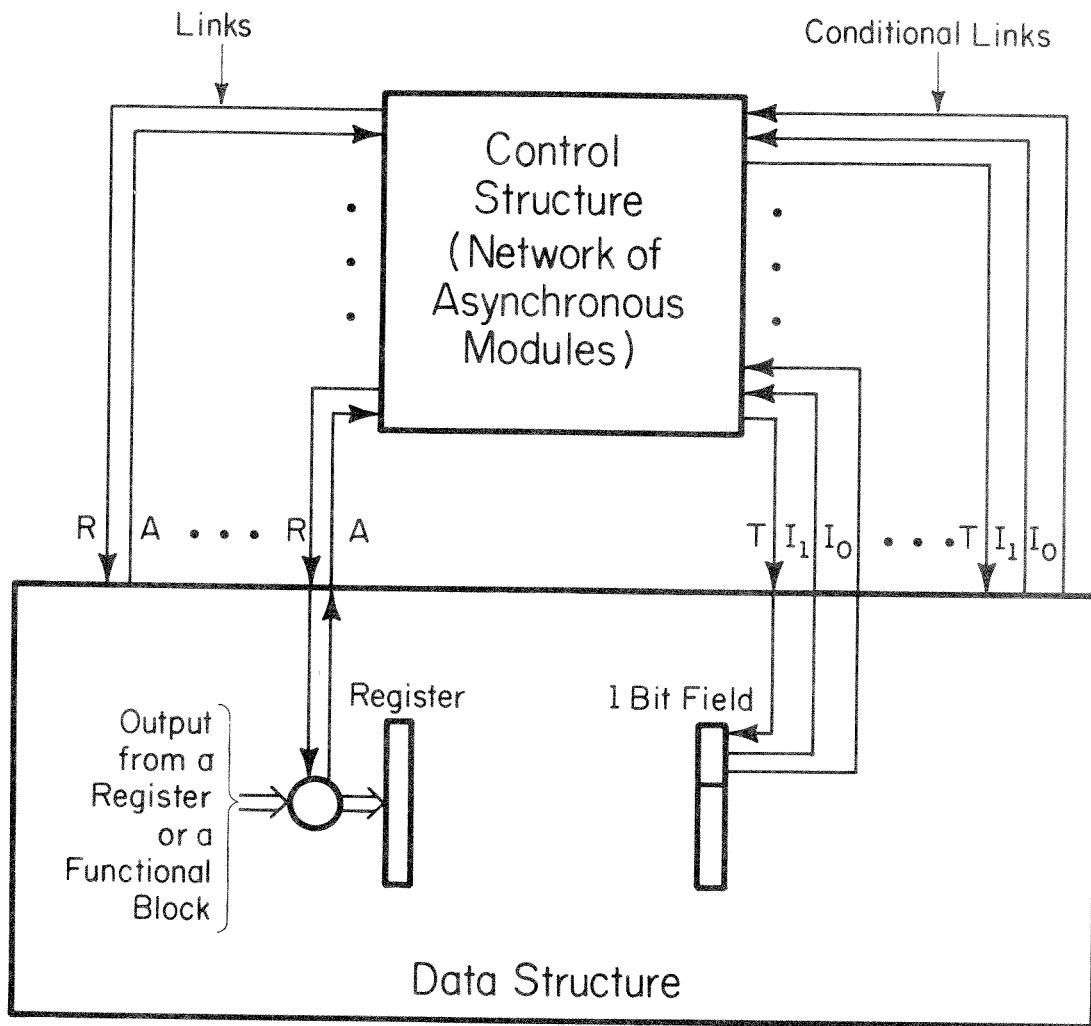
Links

Conditional Links

Control Structure (Network of Asynchronous Modules)

R A • • • R A

T $I_1$ $I_0$ • • • T $I_1$ $I_0$

Register

1 Bit Field

Output from a Register or a Functional Block

Data Structure